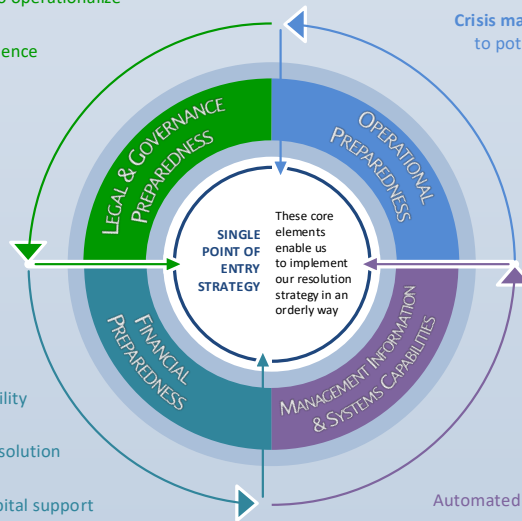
o operationalize

ence

Crisis ma
to pot

LEGAL & GOVERNANCE PREPAREDNESS

OPERATIONAL PREPAREDNESS

SINGLE POINT OF ENTRY STRATEGY

These core elements enable us to implement our resolution strategy in an orderly way

FINANCIAL PREPAREDNESS

MANAGEMENT INFORMATION & SYSTEMS CAPABILITIES

ility

solution

pital support

Automated